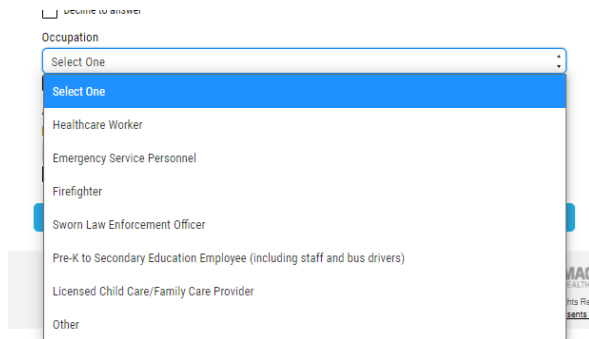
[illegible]

Occupation

Select One

Select One

Healthcare Worker

Emergency Service Personnel

Firefighter

Sworn Law Enforcement Officer

Pre-K to Secondary Education Employee (including staff and bus drivers)

Licensed Child Care/Family Care Provider

Other

MAG
EALTH
hts Re
sents